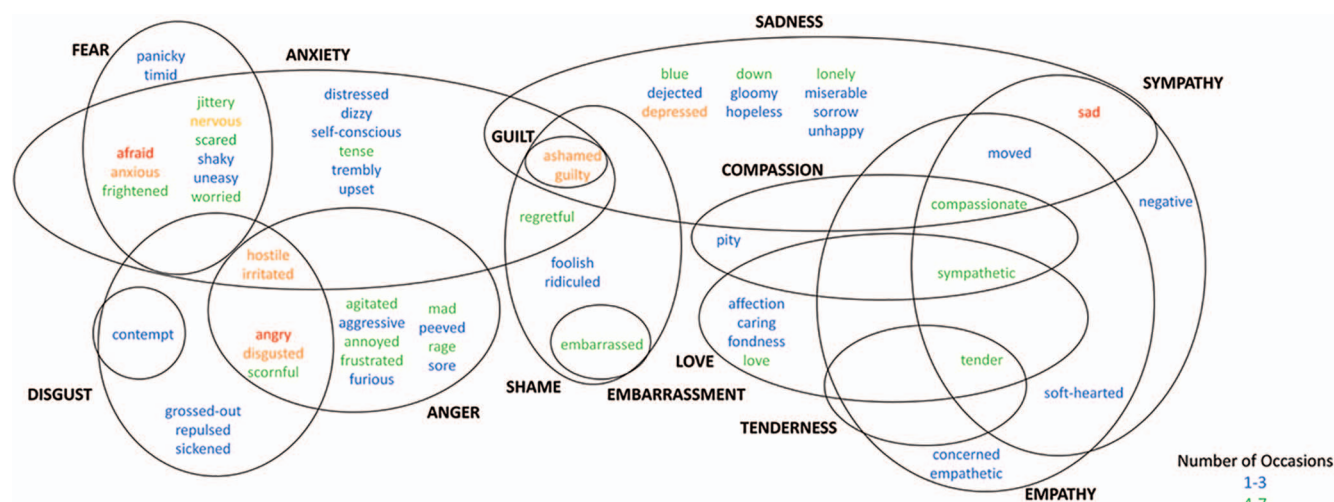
SADNESS

FEAR
panicky
timid

ANXIETY

jittery
nervous
scared
shaky
uneasy
worried

afraid
anxious
frightened

distressed
dizzy
self-conscious
tense
trembly
upset

blue
dejected
depressed

down
gloomy
hopeless

lonely
miserable
sorrow
unhappy

SYMPATHY

sad

GUILT
ashamed
guilty

moved

COMPASSION

regretful

compassionate

negative

pity

hostile
irritated

foolish
ridiculed

sympathetic

contempt

angry
disgusted
scornful

agitated
aggressive
annoyed
frustrated
furious

mad
peeved
rage
sore

embarrassed

affection
caring
fondness
love

LOVE

tender

DISGUST

SHAME

EMBARRASSMENT

soft-hearted

grossed-out
repulsed
sickened

ANGER

TENDERNESS

concerned
empathetic

EMPATHY

Number of Occasions
1-3
4-7